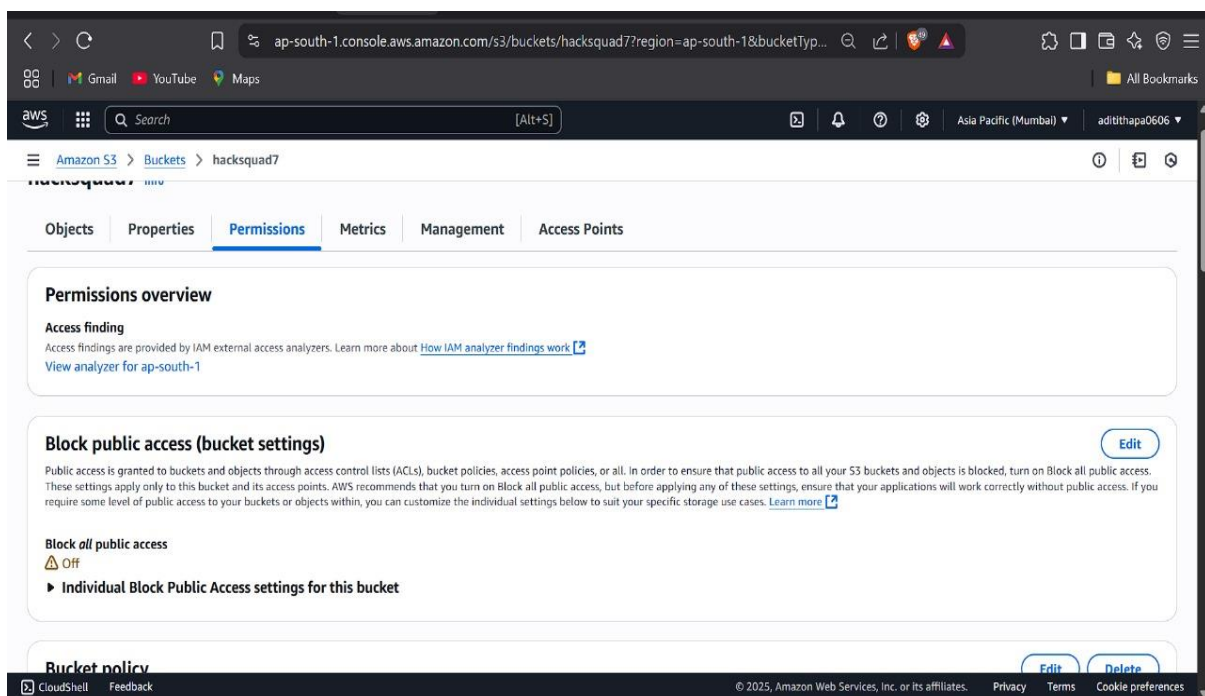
ap-south-1.console.aws.amazon.com/s3/buckets/hacksquad7?region=ap-south-1&bucketTyp...

Gmail YouTube Maps

All Bookmarks

aws Search [Alt+S]

Asia Pacific (Mumbai) ▼ aditithapa0606 ▼

Amazon S3 > Buckets > hacksquad7

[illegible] Info

Objects Properties Permissions Metrics Management Access Points

Permissions overview

Access finding

Access findings are provided by IAM external access analyzers. Learn more about How IAM analyzer findings work

View analyzer for ap-south-1

Block public access (bucket settings)

Edit

Public access is granted to buckets and objects through access control lists (ACLs), bucket policies, access point policies, or all. In order to ensure that public access to all your S3 buckets and objects is blocked, turn on Block all public access. These settings apply only to this bucket and its access points. AWS recommends that you turn on Block all public access, but before applying any of these settings, ensure that your applications will work correctly without public access. If you require some level of public access to your buckets or objects within, you can customize the individual settings below to suit your specific storage use cases. Learn more

Block *all* public access

Off

▶ Individual Block Public Access settings for this bucket

Bucket policy

Edit Delete

CloudShell Feedback

© 2025, Amazon Web Services, Inc. or its affiliates. Privacy Terms Cookie preferences